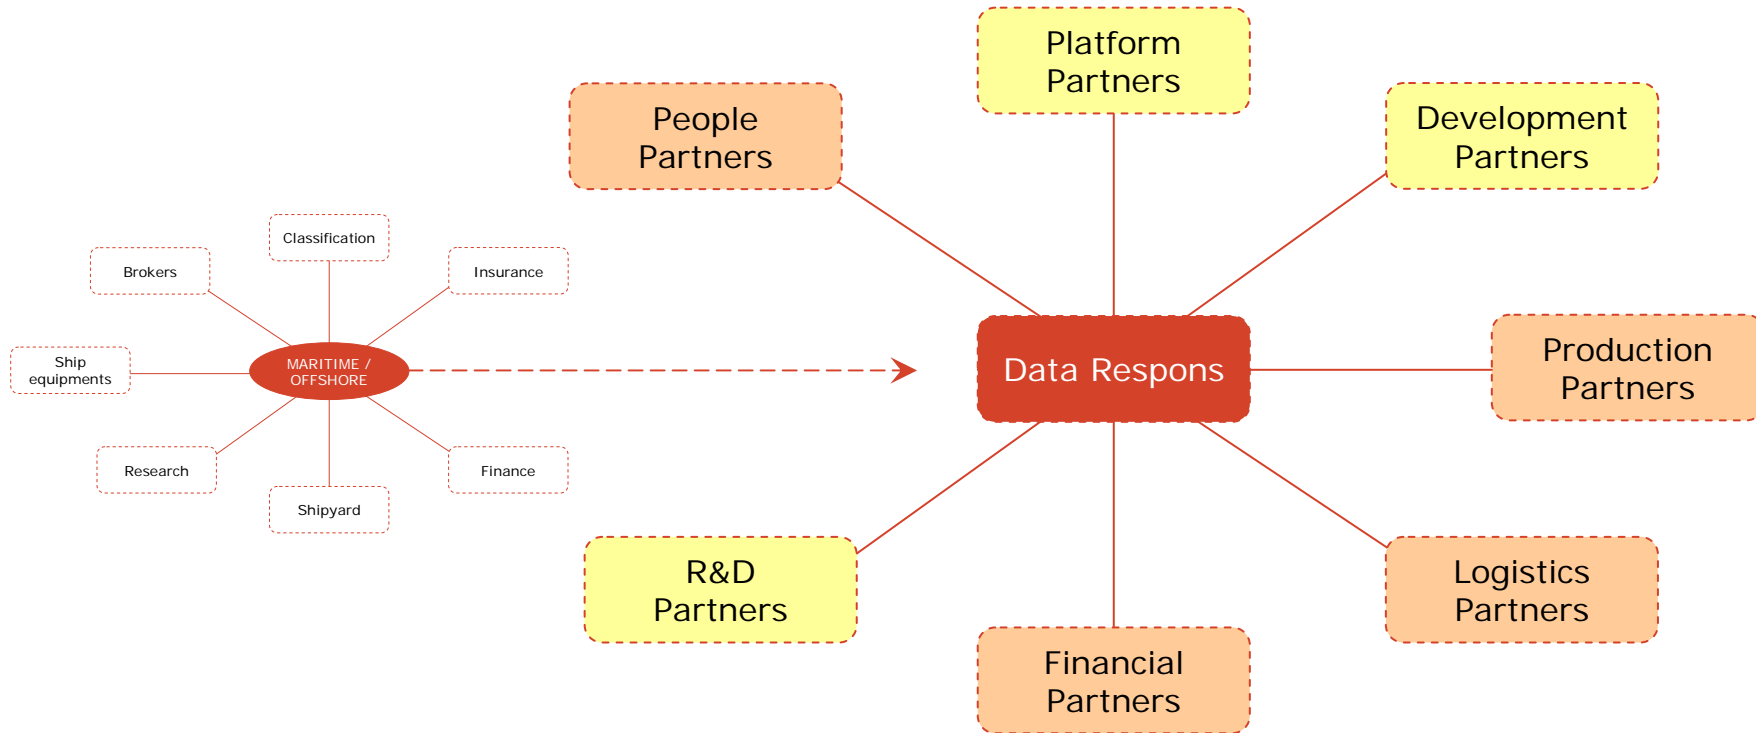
Classification

Brokers

Insurance

Ship equipments

MARITIME / OFFSHORE

Research

Finance

Shipyard

Platform Partners

People Partners

Development Partners

Data Respons

Production Partners

R&D Partners

Logistics Partners

Financial Partners